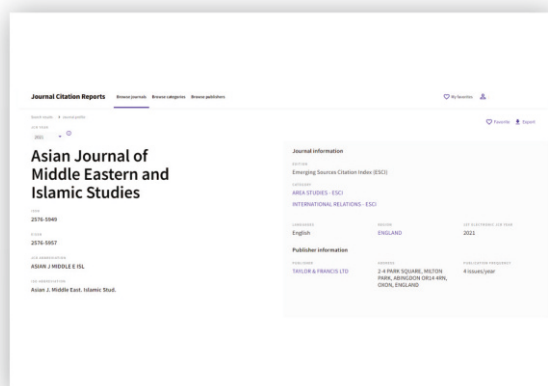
Journal Citation Reports Browse journals Browse categories Browse publishers

My favorites

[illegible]

JCR YEAR

2021

Favorite Export

Asian Journal of Middle Eastern and Islamic Studies

ISSN

2576-5949

EISSN

2576-5957

JCR ABBREVIATION

ASIAN J MIDDLE E ISL

ISO ABBREVIATION

Asian J. Middle East. Islamic Stud.

Journal information

EDITION

Emerging Sources Citation Index (ESCI)

CATEGORY

AREA STUDIES - ESCI

INTERNATIONAL RELATIONS - ESCI

LANGUAGES

English

REGION

ENGLAND

1ST ELECTRONIC JCR YEAR

2021

Publisher information

PUBLISHER

TAYLOR & FRANCIS LTD

ADDRESS

2-4 PARK SQUARE, MILTON PARK, ABINGDON OX14 4RN, OXON, ENGLAND

PUBLICATION FREQUENCY

4 issues/year